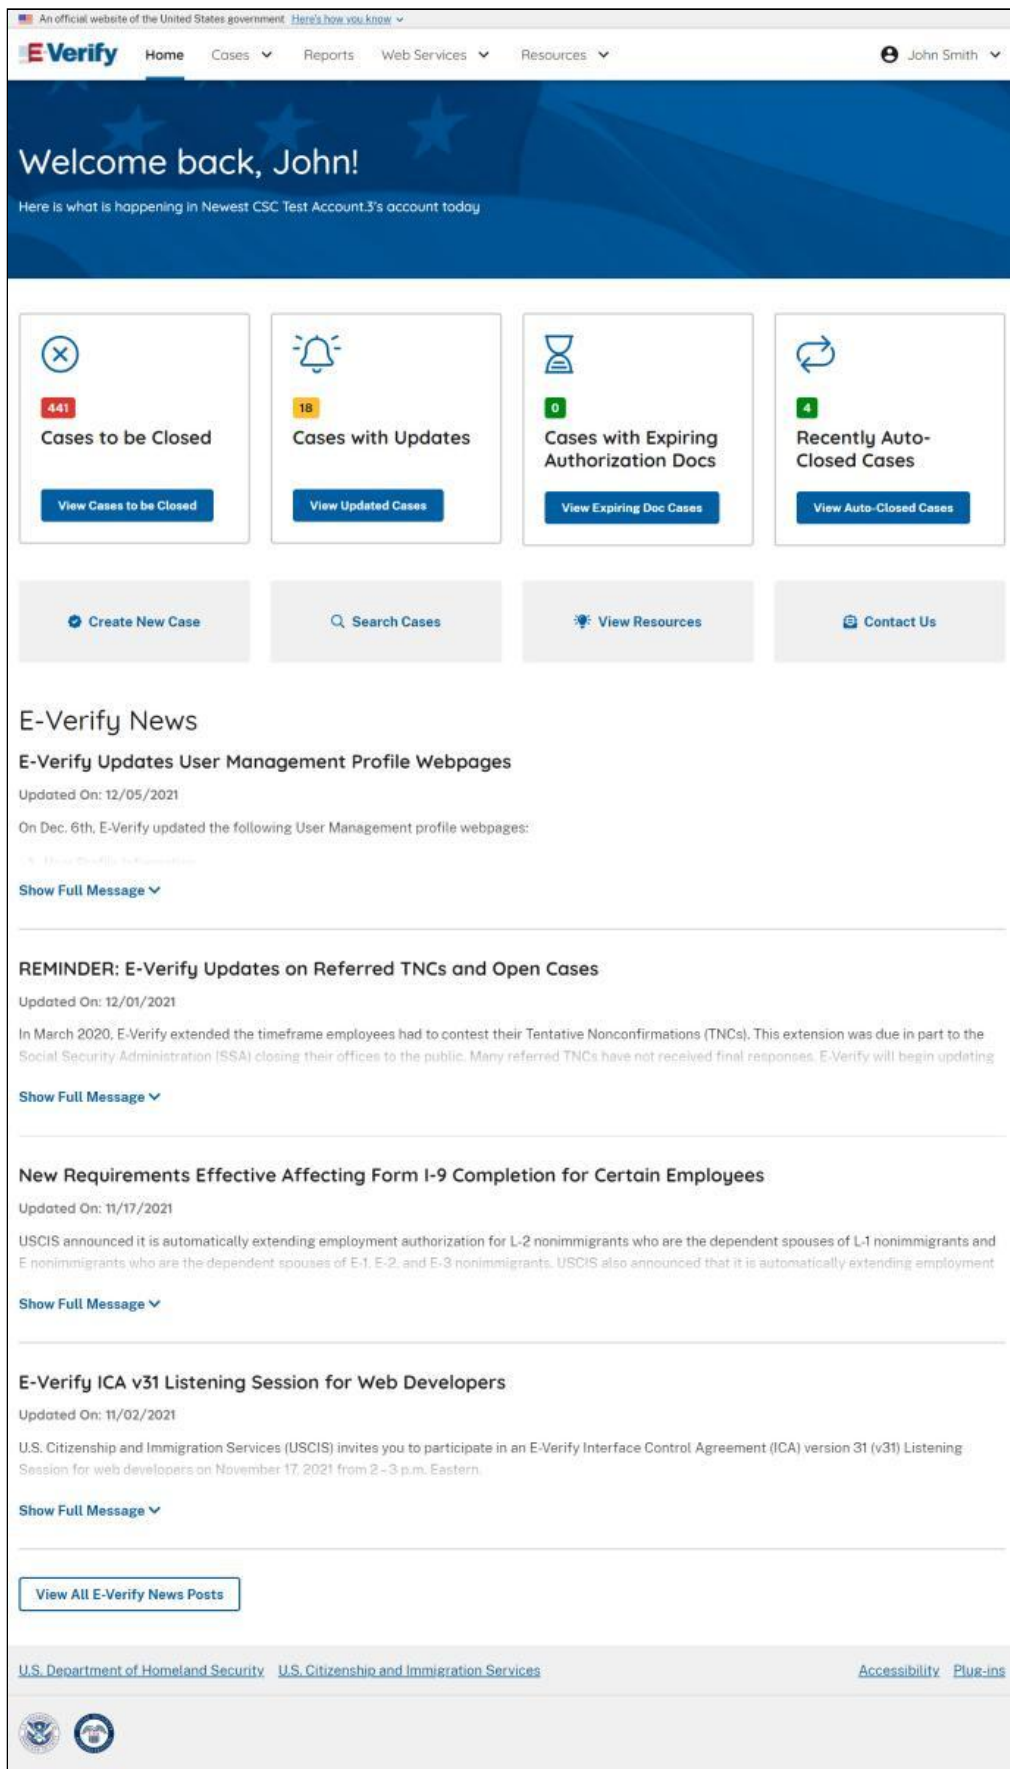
An official website of the United States government Here's how you know

E-Verify Home Cases Reports Web Services Resources John Smith

Welcome back, John!

Here is what is happening in Newest CSC Test Account.3's account today

441
Cases to be Closed
View Cases to be Closed

18
Cases with Updates
View Updated Cases

0
Cases with Expiring Authorization Docs
View Expiring Doc Cases

4
Recently Auto-Closed Cases
View Auto-Closed Cases

Create New Case

Search Cases

View Resources

Contact Us

E-Verify News

E-Verify Updates User Management Profile Webpages

Updated On: 12/05/2021

On Dec. 6th, E-Verify updated the following User Management profile webpages:

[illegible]

Show Full Message

REMINDER: E-Verify Updates on Referred TNCs and Open Cases

Updated On: 12/01/2021

In March 2020, E-Verify extended the timeframe employees had to contest their Tentative Nonconfirmations (TNCs). This extension was due in part to the Social Security Administration (SSA) closing their offices to the public. Many referred TNCs have not received final responses. E-Verify will begin updating

Show Full Message

New Requirements Effective Affecting Form I-9 Completion for Certain Employees

Updated On: 11/17/2021

USCIS announced it is automatically extending employment authorization for L-2 nonimmigrants who are the dependent spouses of L-1 nonimmigrants and E nonimmigrants who are the dependent spouses of E-1, E-2, and E-3 nonimmigrants. USCIS also announced that it is automatically extending employment

Show Full Message

E-Verify ICA v31 Listening Session for Web Developers

Updated On: 11/02/2021

U.S. Citizenship and Immigration Services (USCIS) invites you to participate in an E-Verify Interface Control Agreement (ICA) version 31 (v31) Listening Session for web developers on November 17, 2021 from 2 - 3 p.m. Eastern.

Show Full Message

View All E-Verify News Posts

U.S. Department of Homeland Security U.S. Citizenship and Immigration Services Accessibility Plug-ins